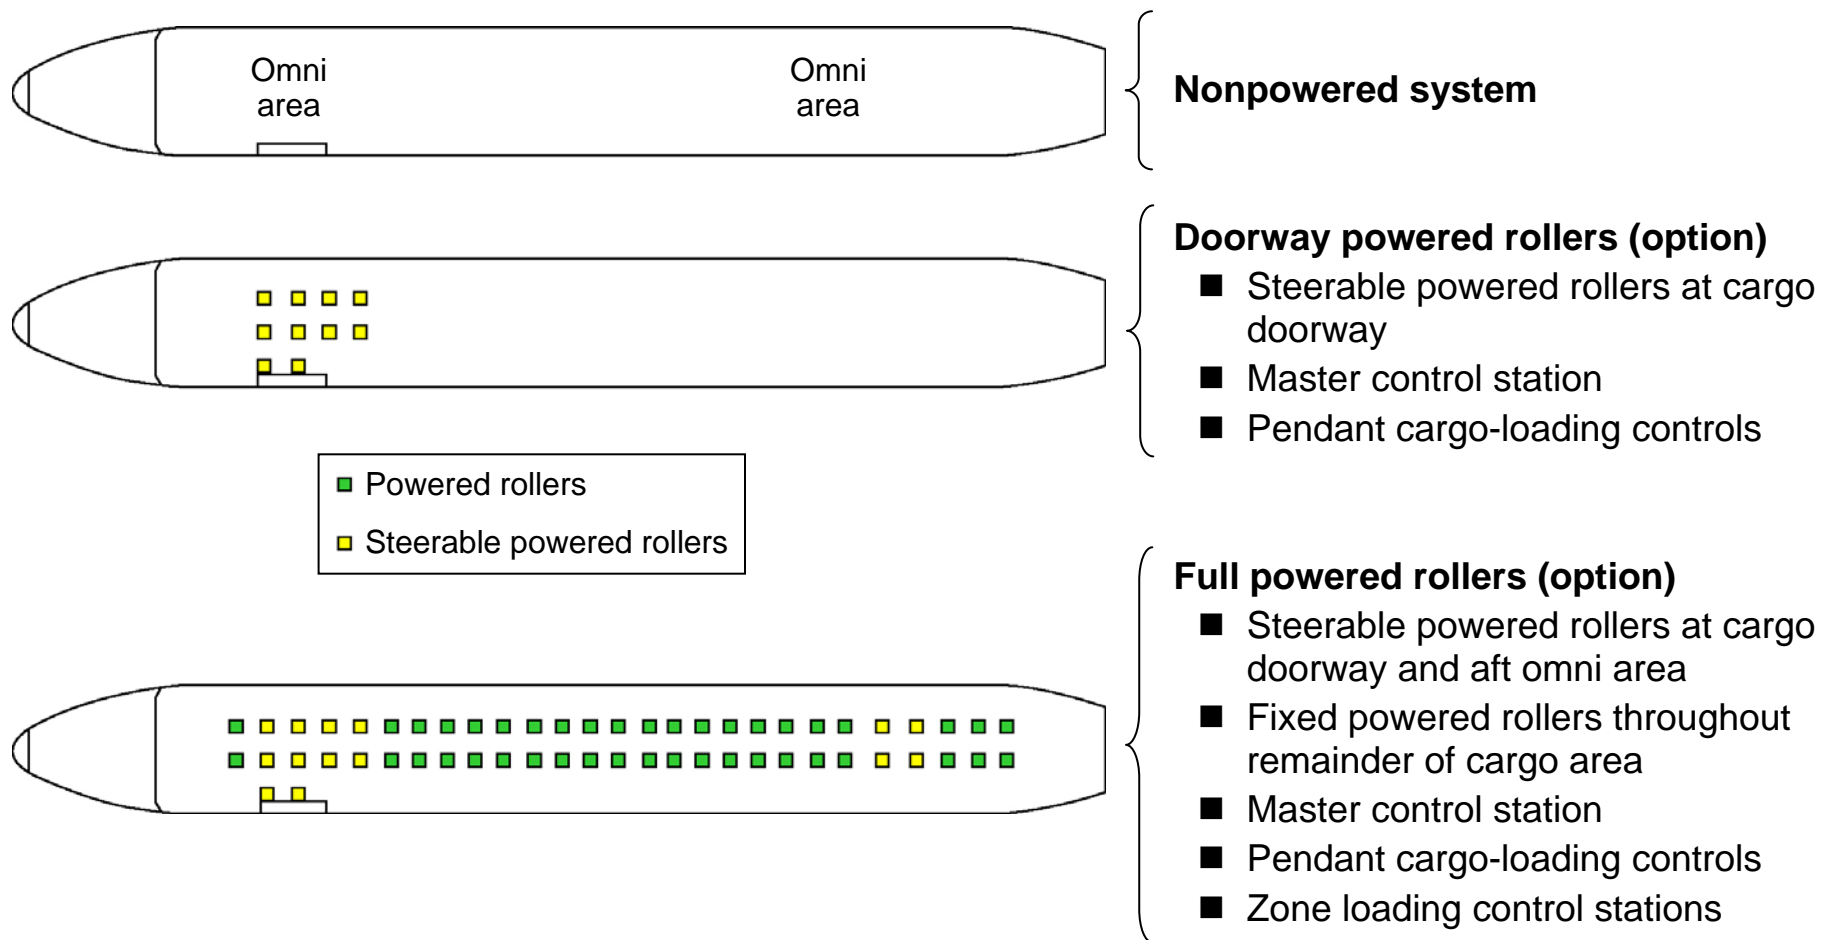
Omni area

Omni area

Nonpowered system

Doorway powered rollers (option)
- Steerable powered rollers at cargo doorway
- Master control station
- Pendant cargo-loading controls

Powered rollers

Steerable powered rollers

Full powered rollers (option)
- Steerable powered rollers at cargo doorway and aft omni area
- Fixed powered rollers throughout remainder of cargo area
- Master control station
- Pendant cargo-loading controls
- Zone loading control stations